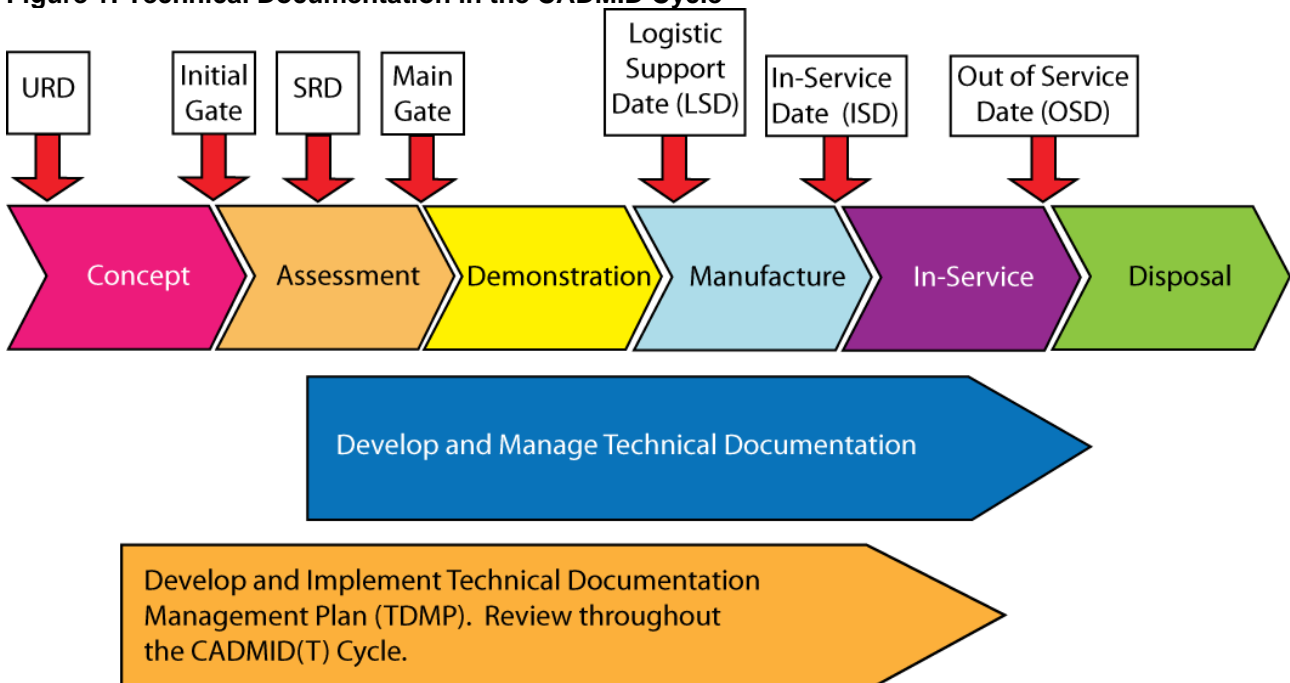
Figure 1: Technical Documentation in the CADMID Cycle

URD

Initial Gate

SRD

Main Gate

Logistic Support Date (LSD)

In-Service Date (ISD)

Out of Service Date (OSD)

Concept

Assessment

Demonstration

Manufacture

In-Service

Disposal

Develop and Manage Technical Documentation

Develop and Implement Technical Documentation Management Plan (TDMP). Review throughout the CADMID(T) Cycle.